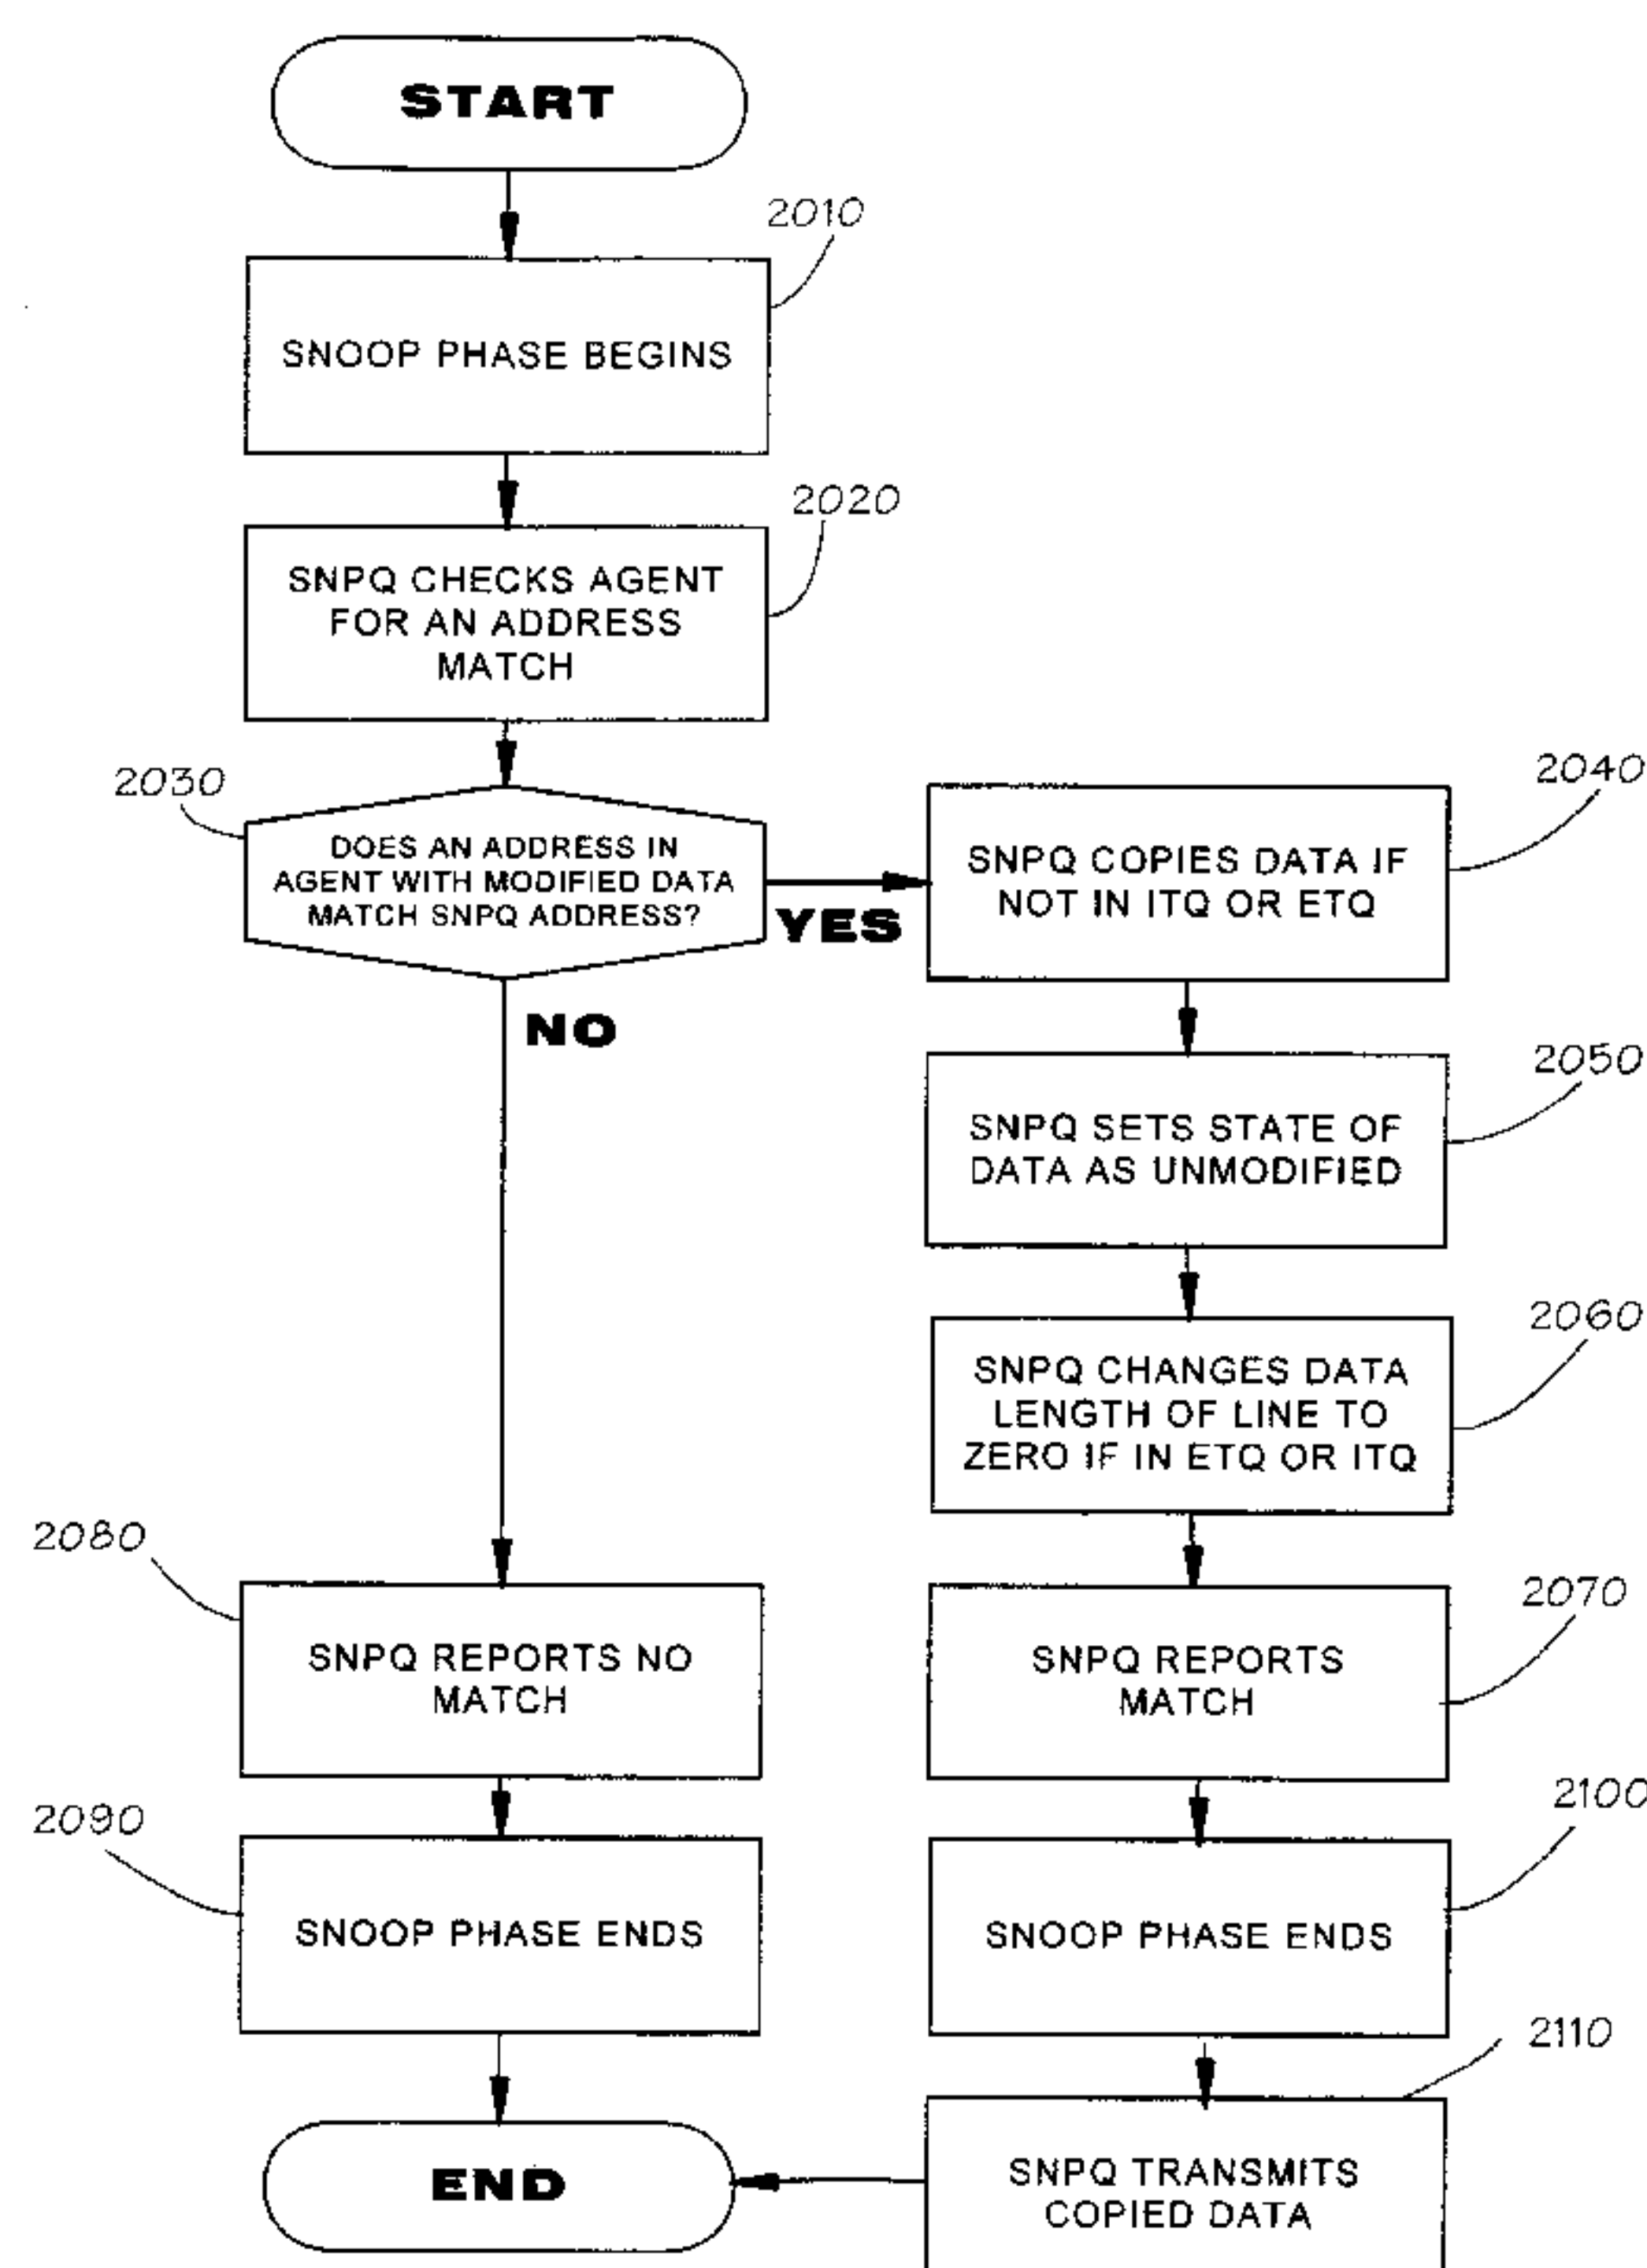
START

2010

SNOOP PHASE BEGINS

2020

SNPQ CHECKS AGENT FOR AN ADDRESS MATCH

2030

DOES AN ADDRESS IN AGENT WITH MODIFIED DATA MATCH SNPQ ADDRESS?

YES

NO

2040

SNPQ COPIES DATA IF NOT IN ITQ OR ETQ

2050

SNPQ SETS STATE OF DATA AS UNMODIFIED

2060

SNPQ CHANGES DATA LENGTH OF LINE TO ZERO IF IN ETQ OR ITQ

2080

SNPQ REPORTS NO MATCH

2070

SNPQ REPORTS MATCH

2090

SNOOP PHASE ENDS

2100

SNOOP PHASE ENDS

2110

END

SNPQ TRANSMITS COPIED DATA